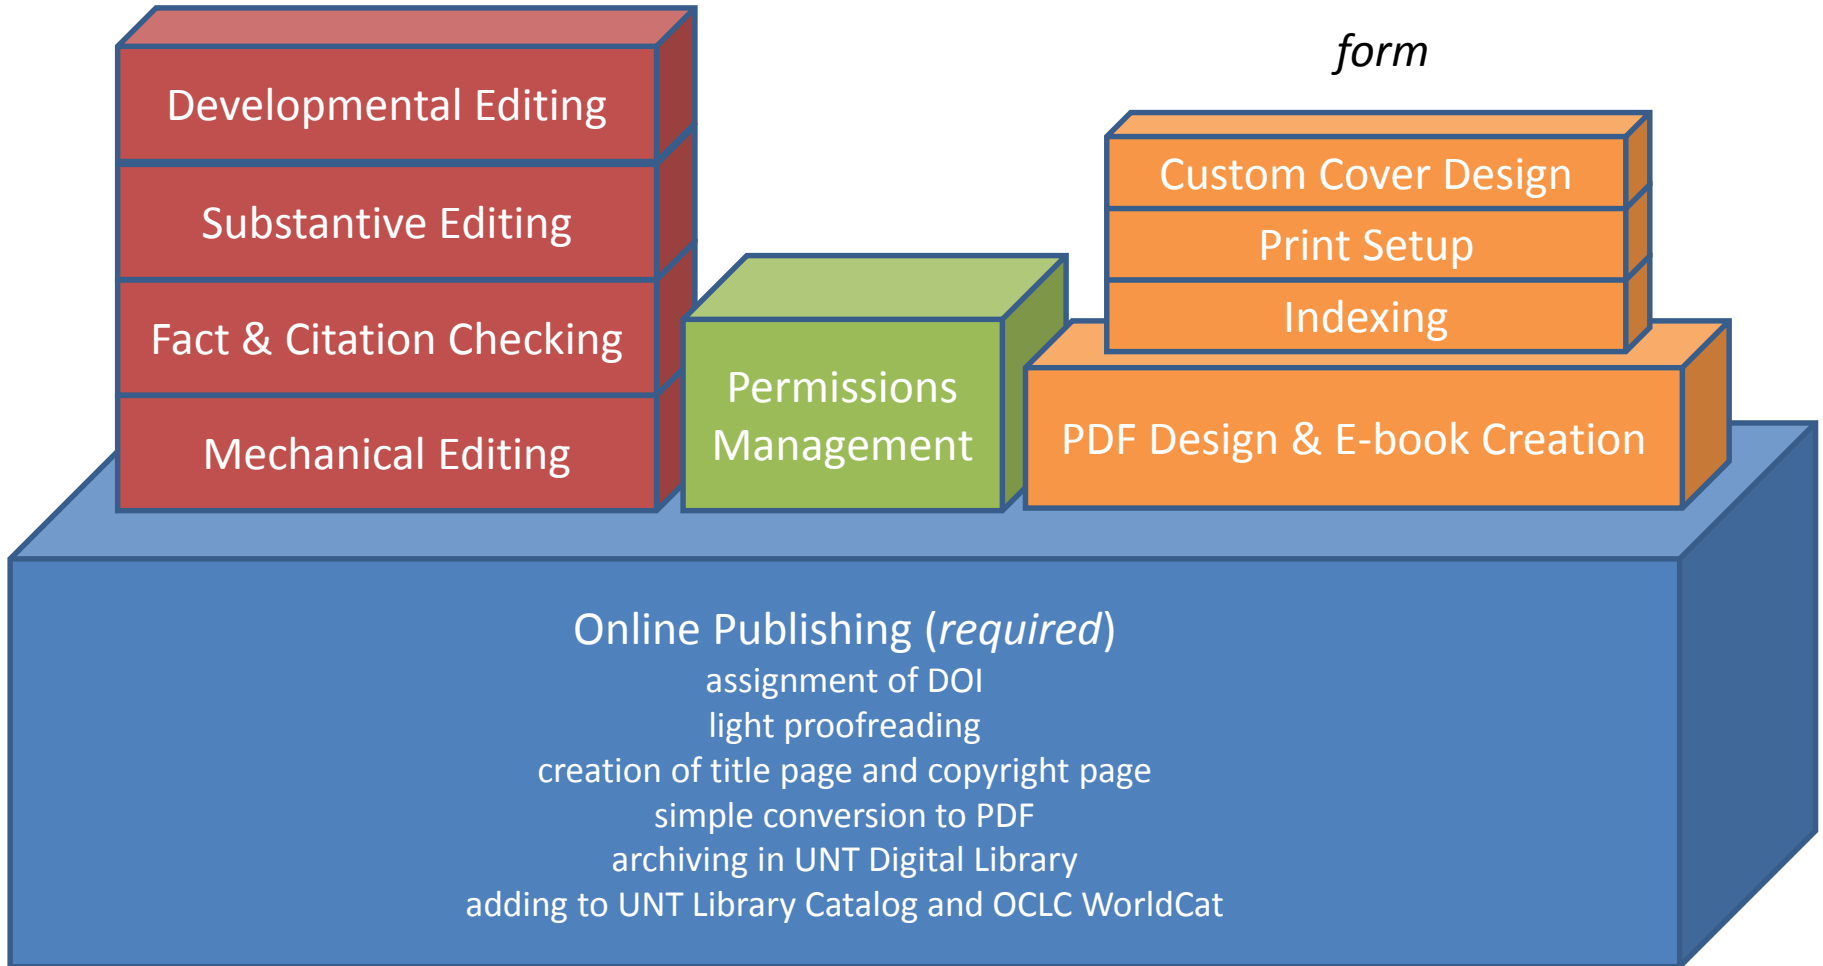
form

Developmental Editing

Substantive Editing

Fact & Citation Checking

Mechanical Editing

Permissions Management

Custom Cover Design

Print Setup

Indexing

PDF Design & E-book Creation

Online Publishing (*required*)
assignment of DOI
light proofreading
creation of title page and copyright page
simple conversion to PDF
archiving in UNT Digital Library
adding to UNT Library Catalog and OCLC WorldCat